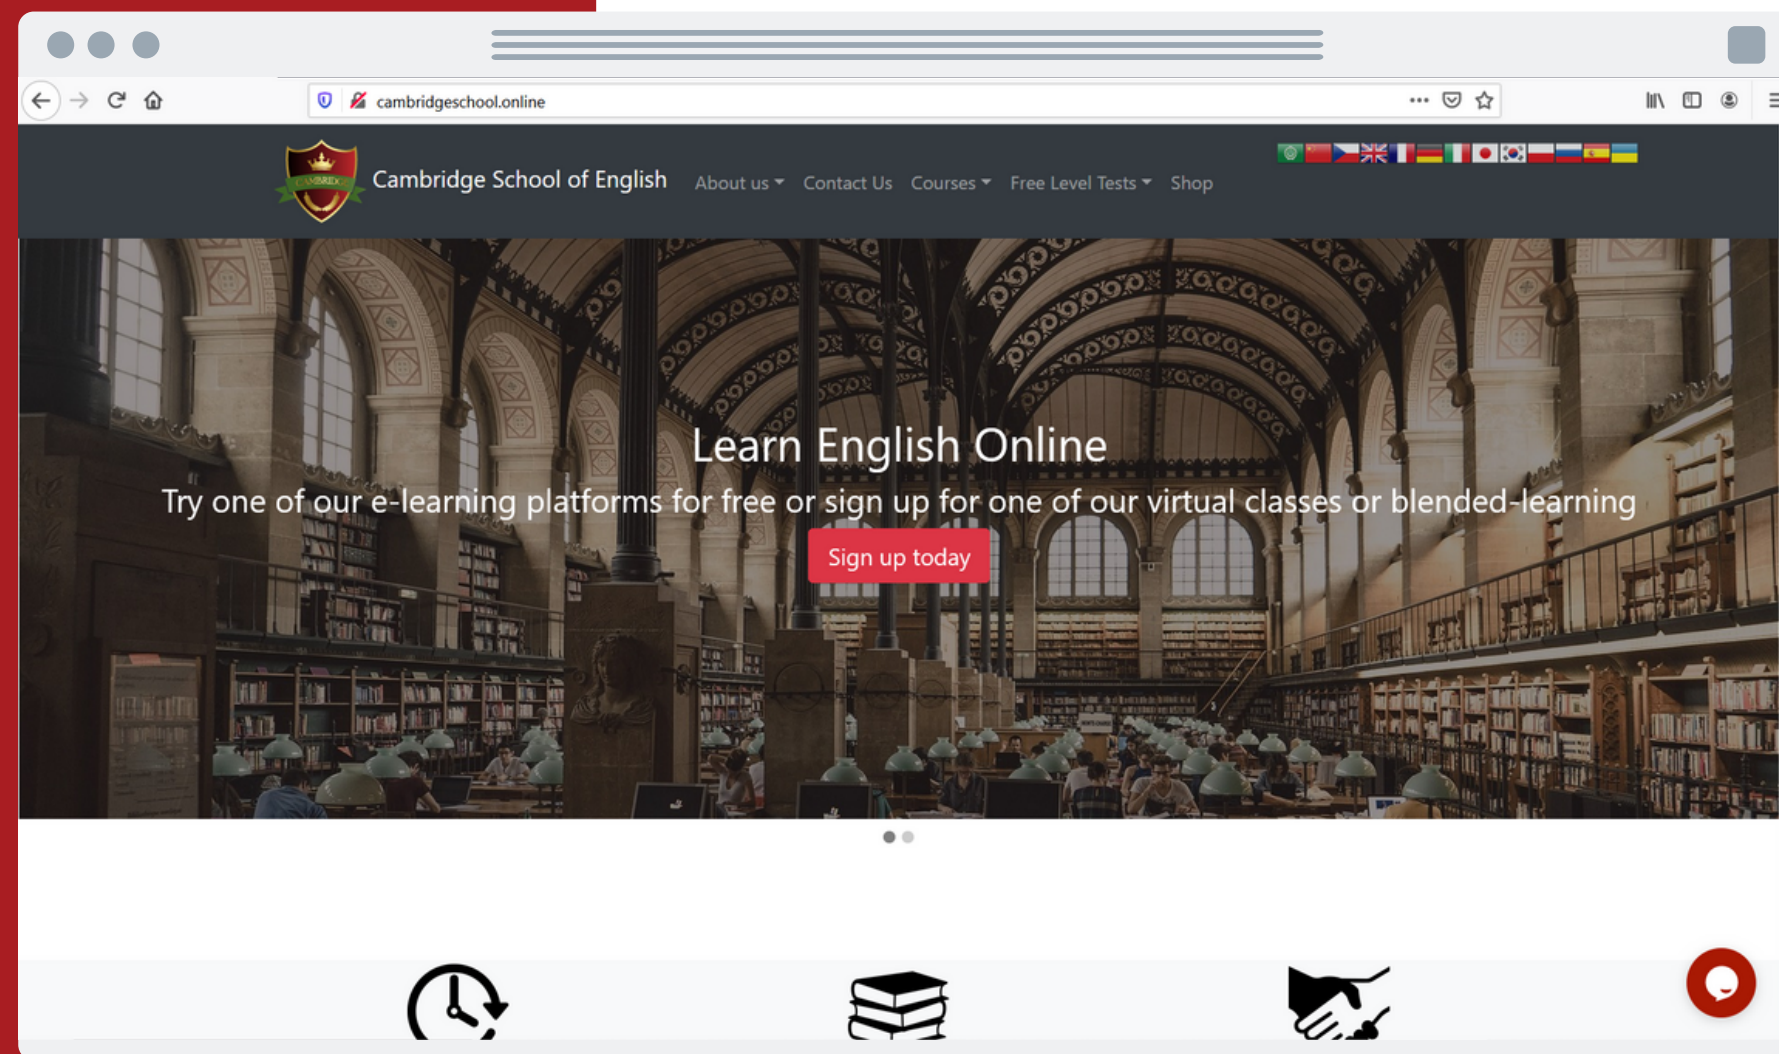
cambridgeschool.online

Cambridge School of English About us Contact Us Courses Free Level Tests Shop

Learn English Online

Try one of our e-learning platforms for free or sign up for one of our virtual classes or blended-learning

Sign up today